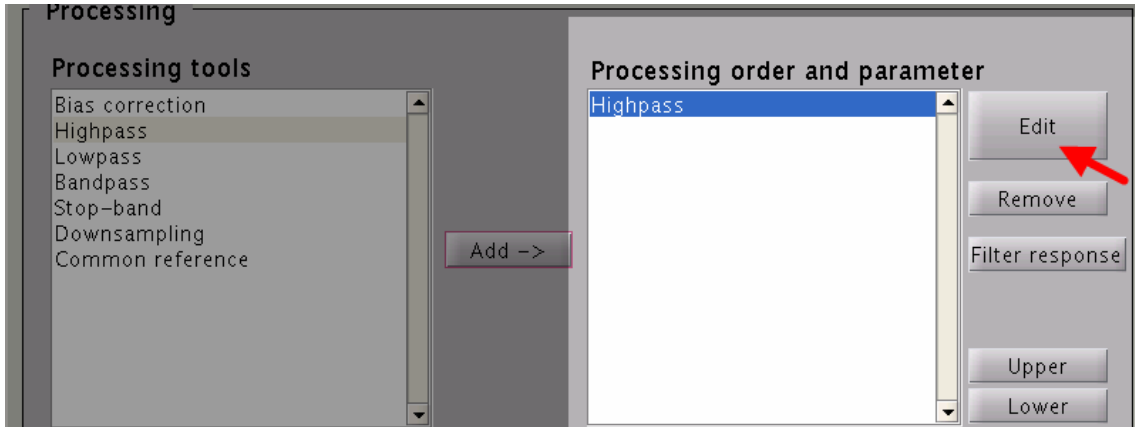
Processing

Processing tools

Bias correction
Highpass
Lowpass
Bandpass
Stop-band
Downsampling
Common reference

Add ->

Processing order and parameter

Highpass

Edit

Remove

Filter response

Upper

Lower